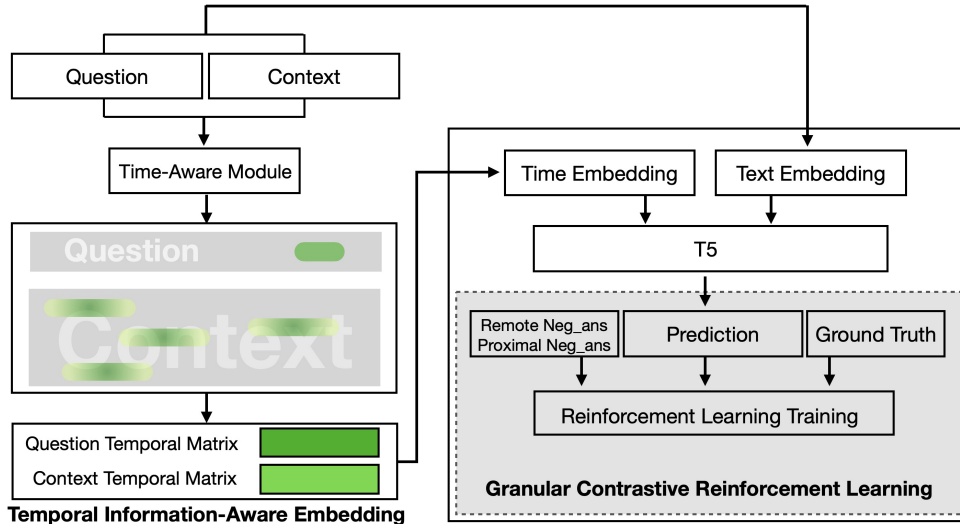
Question
Context
Time-Aware Module
Question
Context
Question Temporal Matrix
Context Temporal Matrix
Temporal Information-Aware Embedding
Time Embedding
Text Embedding
T5
Remote Neg_ans
Proximal Neg_ans
Prediction
Ground Truth
Reinforcement Learning Training
Granular Contrastive Reinforcement Learning